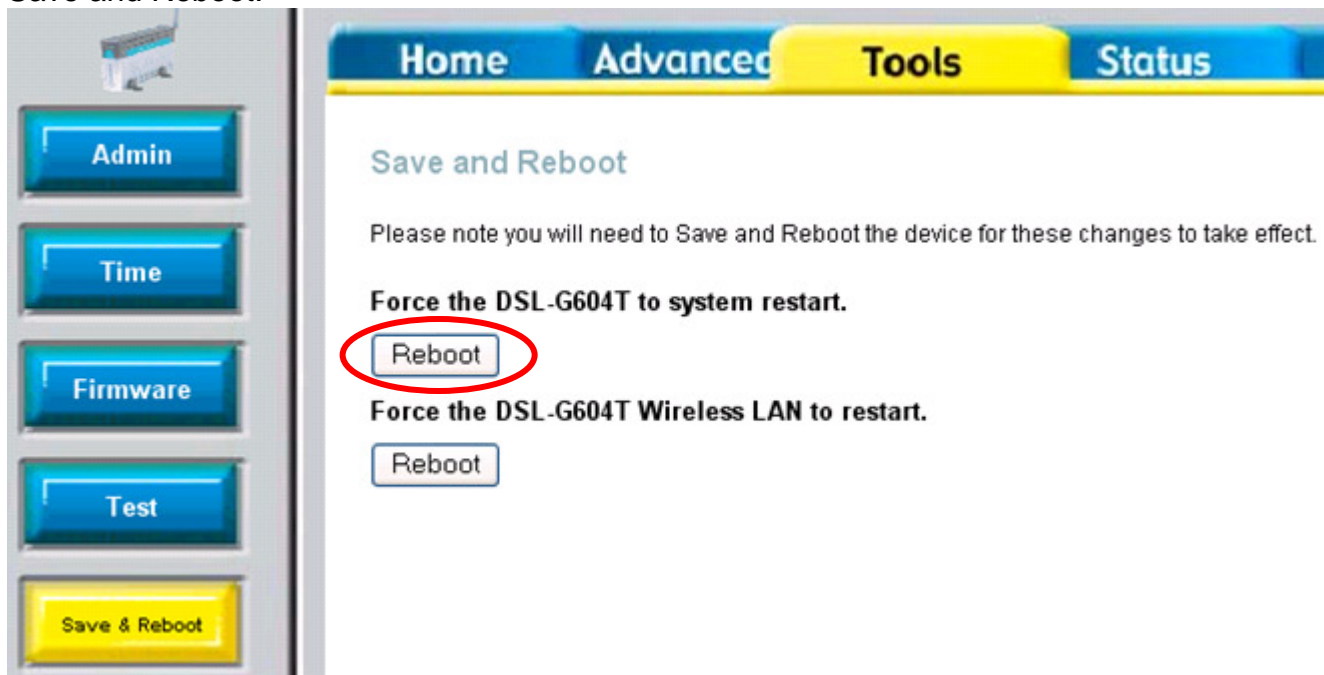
Save and Reboot

Home
Advanced
Tools
Status

Admin
Time
Firmware
Test
Save & Reboot

Save and Reboot

Please note you will need to Save and Reboot the device for these changes to take effect.

Force the DSL-G604T to system restart.

Reboot

Force the DSL-G604T Wireless LAN to restart.

Reboot